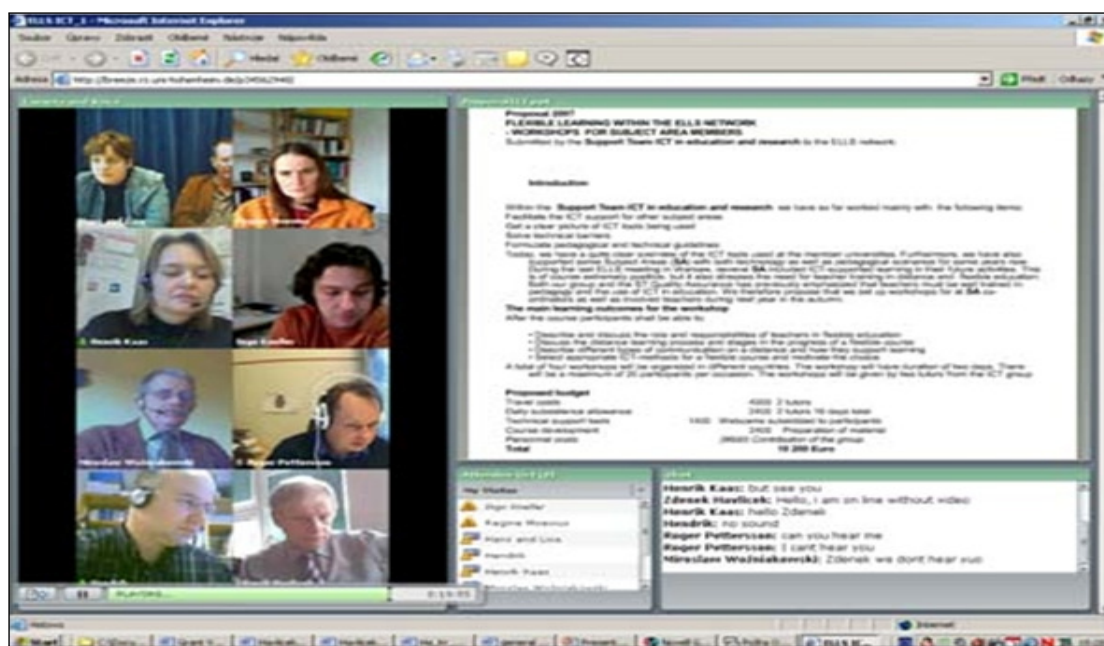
ELLS ICT_1 - Microsoft Internet Explorer

Soubor Úpravy Zobrazit Oblíbené Nástroje Nápověda

Hledat Oblíbené

Adresa http://breeze.cs.uni-hohenheim.de/p34062940/

Přejít Odkazy

Camera and Voice

Proposal ICT ppt

Proposal 2007
FLEXIBLE LEARNING WITHIN THE ELLS NETWORK
- WORKSHOPS FOR SUBJECT AREA MEMBERS
Submitted by the Support Team ICT in education and research to the ELLS network

Introduction

Within the Support Team ICT in education and research, we have so far worked mainly with the following items:
Facilitate the ICT support for other subject areas
Get a clear picture of ICT tools being used
Solve technical barriers
Formulate pedagogical and technical guidelines

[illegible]

The main learning outcomes for the workshop
After the course participants shall be able to:

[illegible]

Proposed budget
Travel costs 4000 2 tutors
Daily subsistence allowance 2400 2 tutors 16 days total
Technical support tools 1400 Webcams submitted to participants
Course development 2400 Preparation of material
Personnel costs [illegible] Contribution of the group
Total 10 200 Euro

Henrik Kaas

Ingo Knoller

Miroslaw Wozniakowski

Roger Pettersson

PLAYING... 0:14:03

Attendee List

My Status

Ingo Knoller
Regina Moravcz
Hans and Lisa
Hendrik
Henrik Kaas
Miroslaw Wozniakowski

Chat

Henrik Kaas: but see you
Zdenek Havlicek: Hello, I am on line without video
Henrik Kaas: hello Zdenek
Hendrik: no sound
Roger Pettersson: can you hear me
Roger Pettersson: I can't hear you
Miroslaw Wozniakowski: Zdenek we dont hear you

Hotovo

Internet

Start